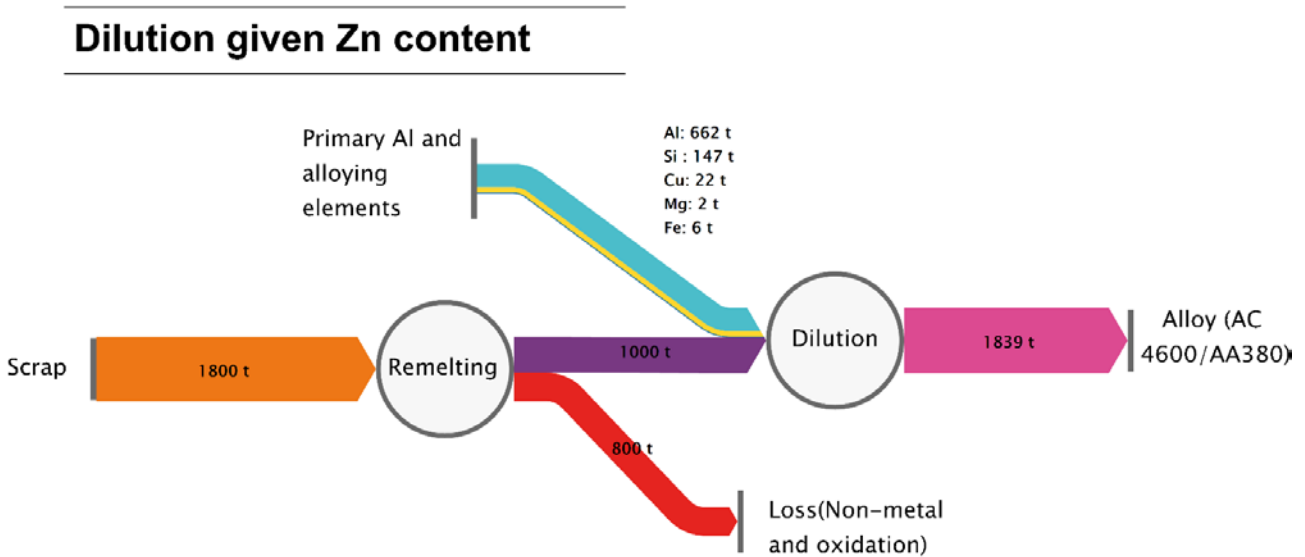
Dilution given Zn content

Primary Al and alloying elements

Al: 662 t
Si : 147 t
Cu: 22 t
Mg: 2 t
Fe: 6 t

Scrap

1800 t

Remelting

1000 t

800 t

Dilution

1839 t

Alloy (AC 4600/AA380)

Loss(Non-metal and oxidation)